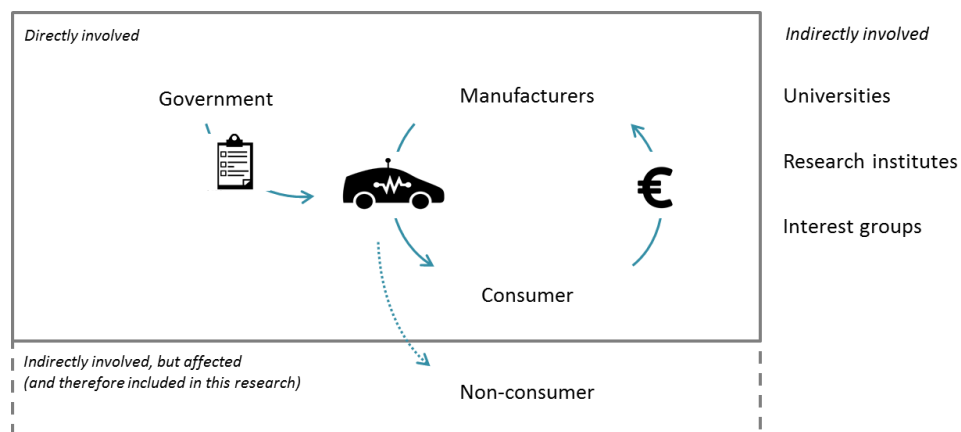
Directly involved

Government

Manufacturers

€

Consumer

Indirectly involved

Universities

Research institutes

Interest groups

Indirectly involved, but affected (and therefore included in this research)

Non-consumer